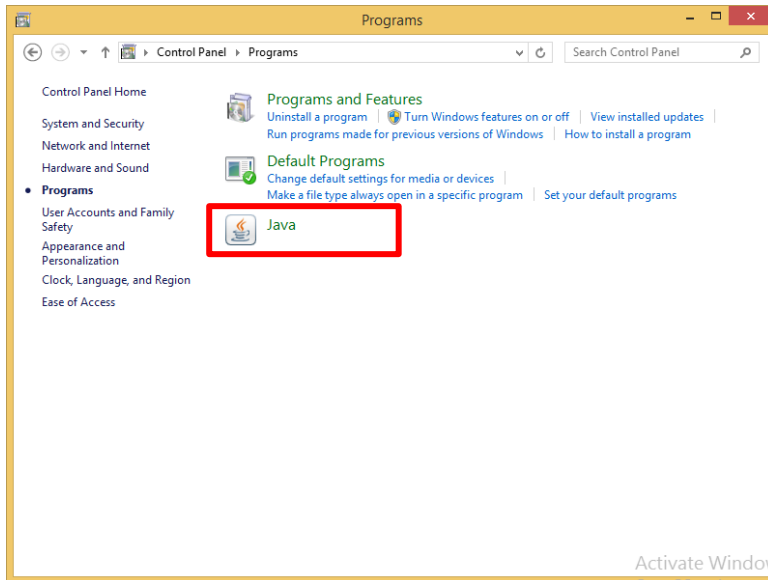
Programs

Control Panel ▸ Programs

Search Control Panel

Control Panel Home

System and Security

Network and Internet

Hardware and Sound

Programs

User Accounts and Family Safety

Appearance and Personalization

Clock, Language, and Region

Ease of Access

Programs and Features

Uninstall a program | Turn Windows features on or off | View installed updates | Run programs made for previous versions of Windows | How to install a program

Default Programs

Change default settings for media or devices | Make a file type always open in a specific program | Set your default programs

Java

Activate Windo